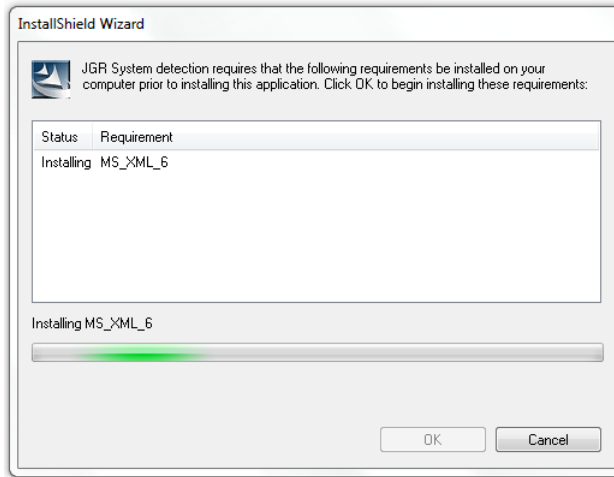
InstallShield Wizard

JGR System detection requires that the following requirements be installed on your computer prior to installing this application. Click OK to begin installing these requirements:

| Status | Requirement |
|---|---|
| Installing | MS_XML_6 |

Installing MS_XML_6

OK

Cancel